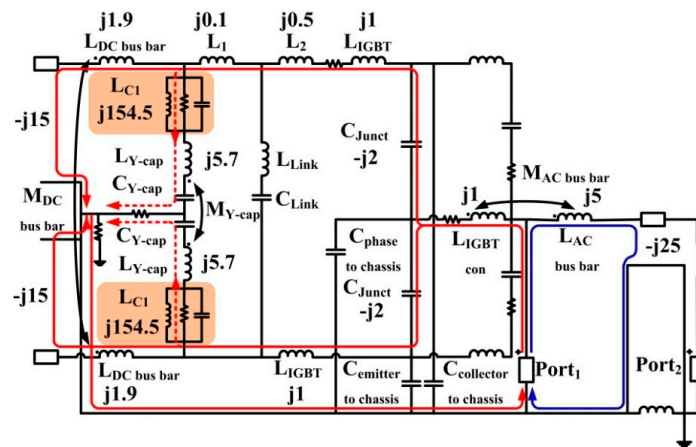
j1.9
$L_{DC\ bus\ bar}$
j0.1
$L_1$
j0.5
$L_2$
j1
$L_{IGBT}$

-j15

$L_{C1}$
j154.5

$L_{Y-cap}$
j5.7
$L_{Link}$
$C_{Junct}$
-j2
$M_{AC\ bus\ bar}$
$C_{Y-cap}$
$M_{DC}$
bus bar
$M_{Y-cap}$
$C_{Link}$
j1
j5
$C_{Y-cap}$
$L_{IGBT}$
con
$L_{AC}$
bus bar
-j25
$L_{Y-cap}$
j5.7
$C_{phase}$
to chassis
$C_{Junct}$
-j2

-j15

$L_{C1}$
j154.5

$L_{DC\ bus\ bar}$
j1.9
$L_{IGBT}$
j1
$C_{emitter}$
to chassis
$C_{collector}$
to chassis
$Port_1$
$Port_2$